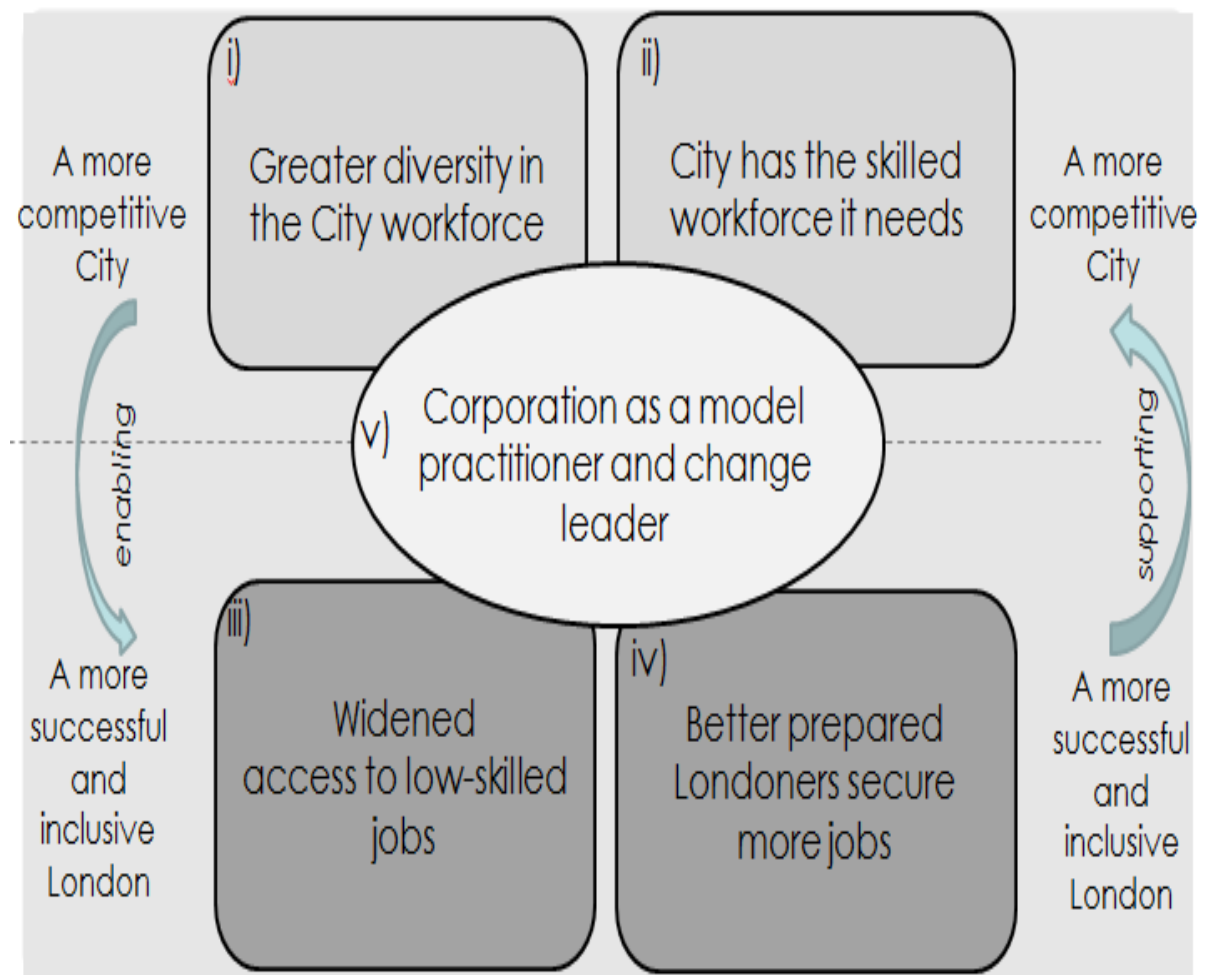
A more competitive City

i)
Greater diversity in the City workforce

ii)
City has the skilled workforce it needs

A more competitive City

enabling

v)
Corporation as a model practitioner and change leader

supporting

A more successful and inclusive London

iii)
Widened access to low-skilled jobs

iv)
Better prepared Londoners secure more jobs

A more successful and inclusive London